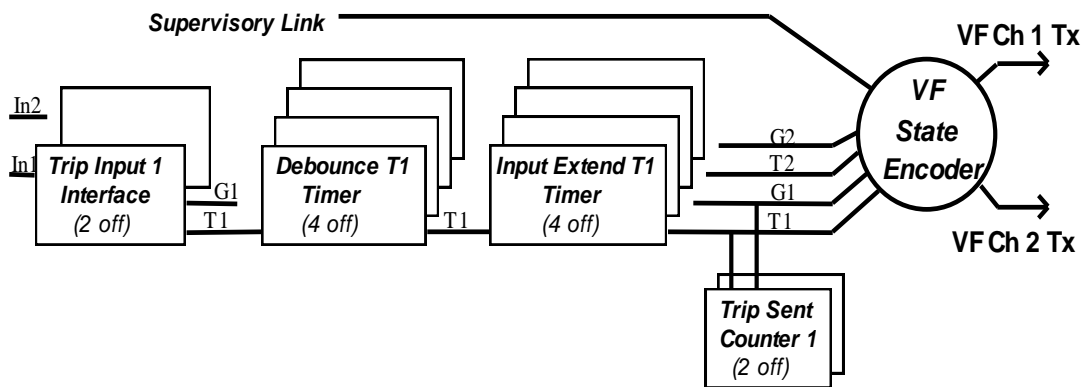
Supervisory Link

VF Ch 1 Tx

In2

In1

Trip Input 1 Interface (2 off)

G1

T1

Debounce T1 Timer (4 off)

T1

Input Extend T1 Timer (4 off)

G2

T2

G1

T1

VF State Encoder

VF Ch 2 Tx

Trip Sent Counter 1 (2 off)